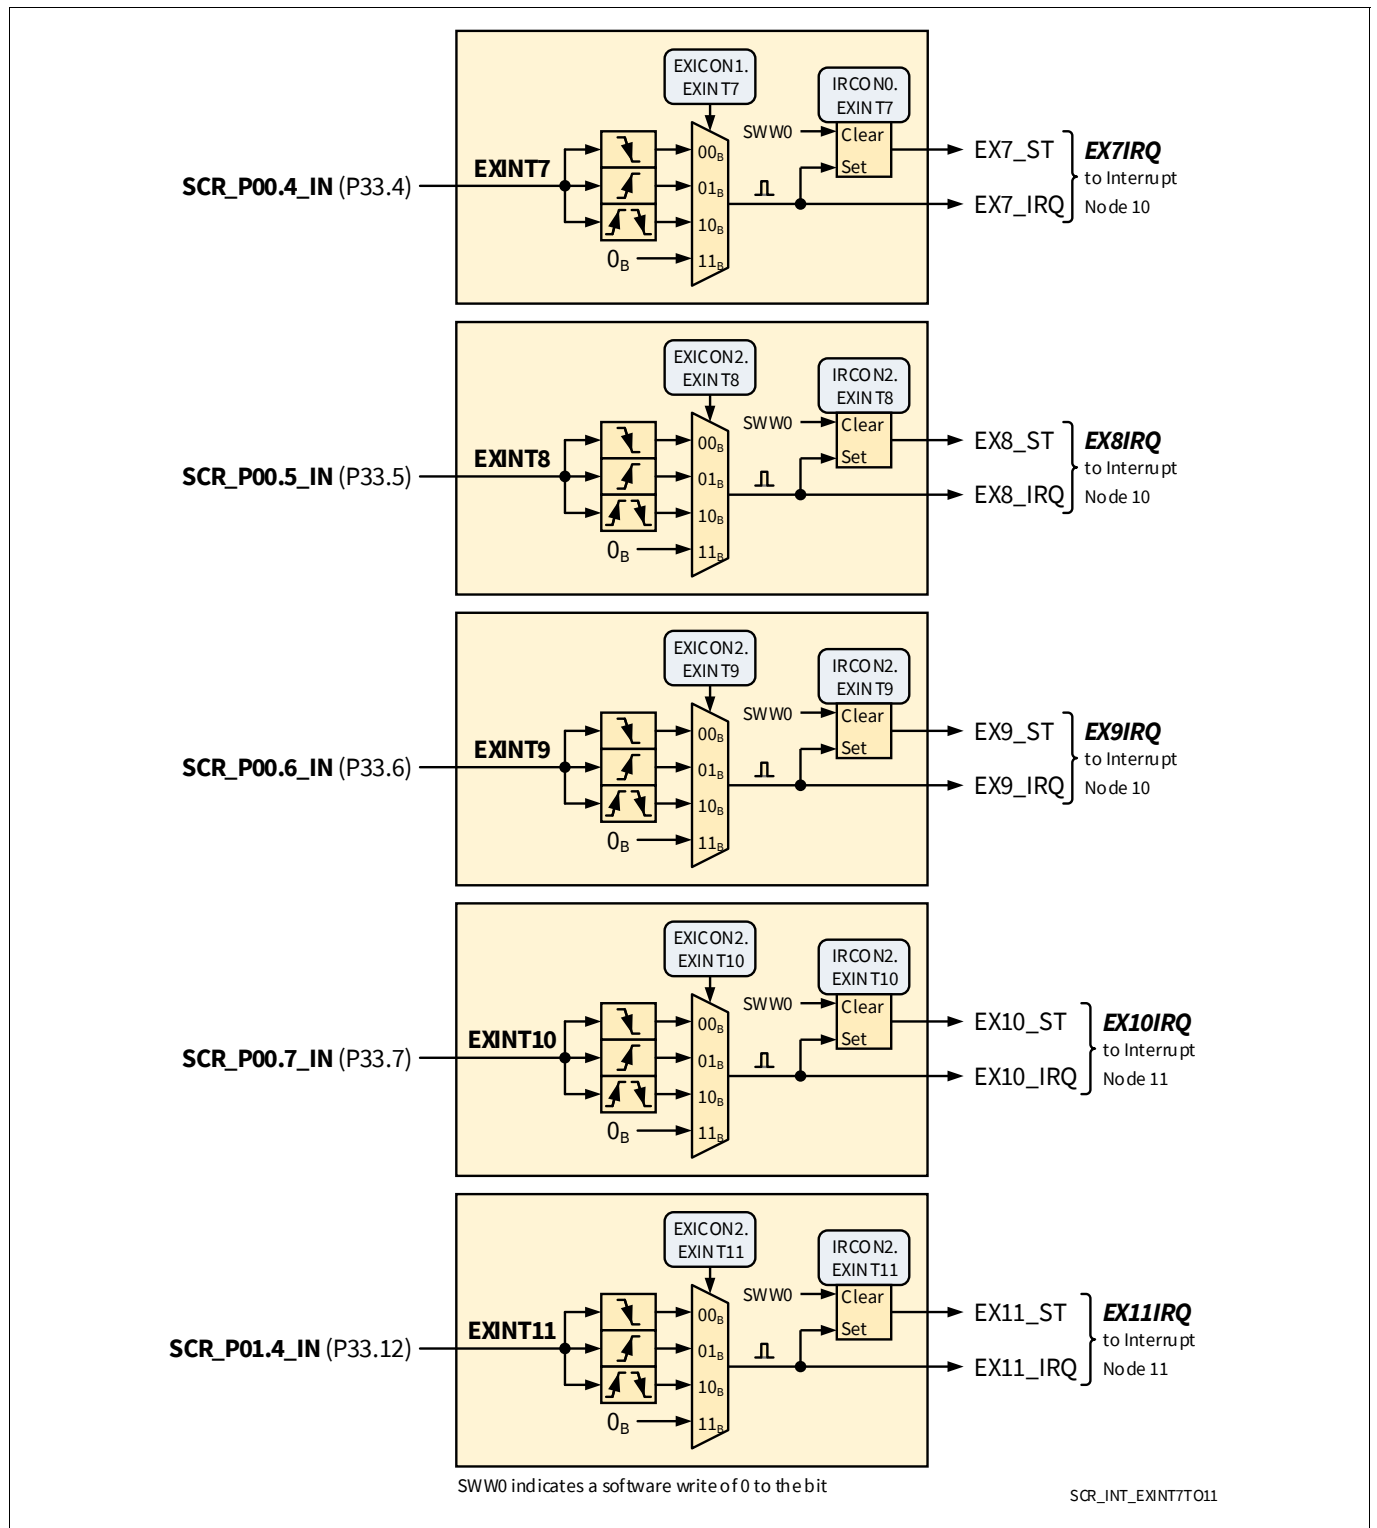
EXICON1.
EXINT7

IRCON0.
EXINT7

SWW0

Clear

Set

EXINT7

SCR_P00.4_IN (P33.4)

$00_B$
$01_B$
$10_B$
$11_B$

$0_B$

EX7_ST

EX7_IRQ

EX7IRQ
to Interrupt
Node 10

EXICON2.
EXINT8

IRCON2.
EXINT8

SWW0

Clear

Set

EXINT8

SCR_P00.5_IN (P33.5)

$00_B$
$01_B$
$10_B$
$11_B$

$0_B$

EX8_ST

EX8_IRQ

EX8IRQ
to Interrupt
Node 10

EXICON2.
EXINT9

IRCON2.
EXINT9

SWW0

Clear

Set

EXINT9

SCR_P00.6_IN (P33.6)

$00_B$
$01_B$
$10_B$
$11_B$

$0_B$

EX9_ST

EX9_IRQ

EX9IRQ
to Interrupt
Node 10

EXICON2.
EXINT10

IRCON2.
EXINT10

SWW0

Clear

Set

EXINT10

SCR_P00.7_IN (P33.7)

$00_B$
$01_B$
$10_B$
$11_B$

$0_B$

EX10_ST

EX10_IRQ

EX10IRQ
to Interrupt
Node 11

EXICON2.
EXINT11

IRCON2.
EXINT11

SWW0

Clear

Set

EXINT11

SCR_P01.4_IN (P33.12)

$00_B$
$01_B$
$10_B$
$11_B$

$0_B$

EX11_ST

EX11_IRQ

EX11IRQ
to Interrupt
Node 11

SWW0 indicates a software write of 0 to the bit

SCR_INT_EXINT7TO11